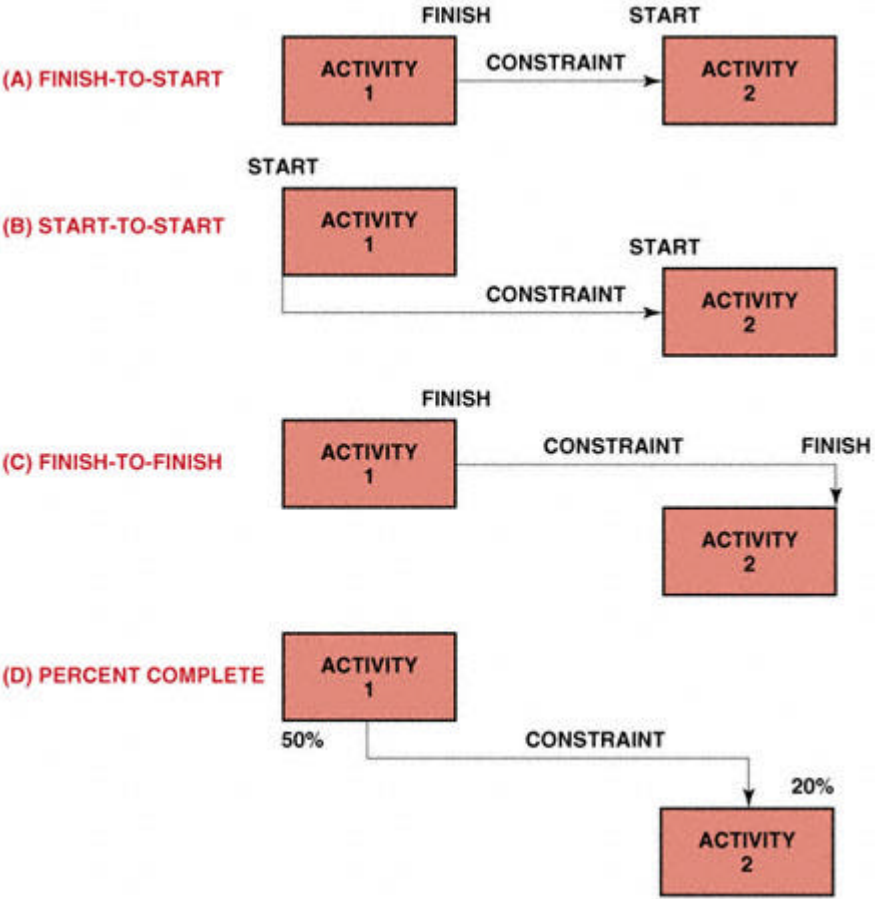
FINISH

START

(A) FINISH-TO-START

ACTIVITY 1

CONSTRAINT

ACTIVITY 2

START

(B) START-TO-START

ACTIVITY 1

START

CONSTRAINT

ACTIVITY 2

FINISH

(C) FINISH-TO-FINISH

ACTIVITY 1

CONSTRAINT

FINISH

ACTIVITY 2

(D) PERCENT COMPLETE

ACTIVITY 1

50%

CONSTRAINT

20%

ACTIVITY 2